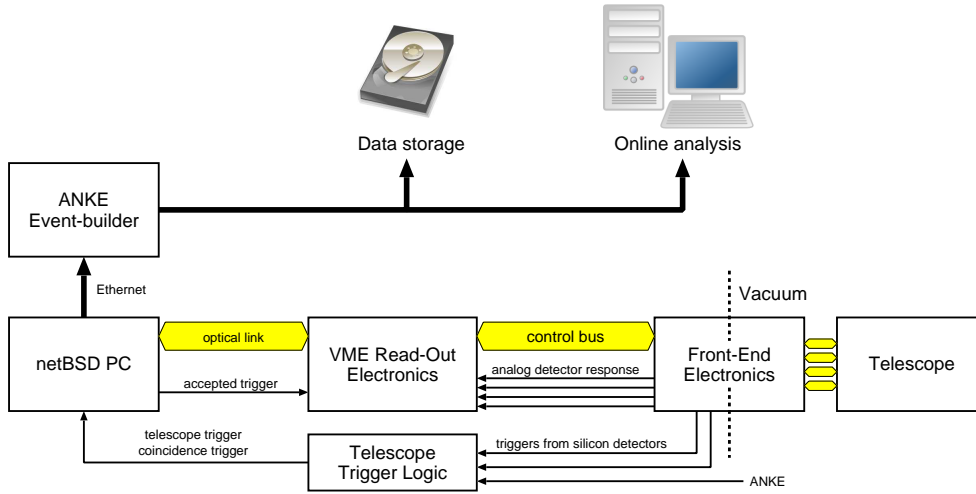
Data storage

Online analysis

ANKE
Event-builder

Ethernet

Vacuum

netBSD PC

optical link

VME Read-Out
Electronics

control bus

Front-End
Electronics

Telescope

accepted trigger

analog detector response

telescope trigger
coincidence trigger

Telescope
Trigger Logic

triggers from silicon detectors

ANKE